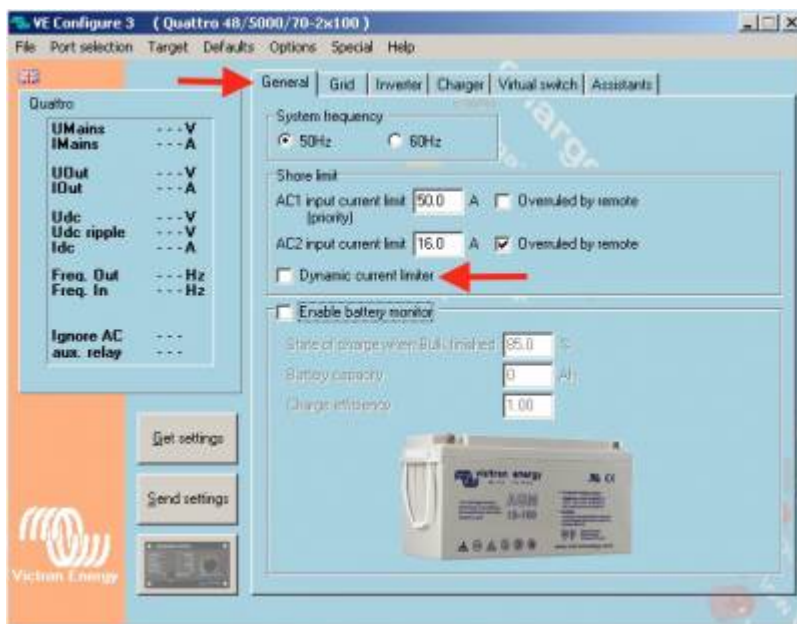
VE Configure 3 ( Quattro 48/5000/70-2x100 )

File Port selection Target Defaults Options Special Help

Quattro

| | |
|---|---|
| UMains | - - - V |
| IMains | - - - A |
| UOut | - - - V |
| IOut | - - - A |
| Udc | - - - V |
| Udc ripple | - - - V |
| Idc | - - - A |
| Freq. Out | - - - Hz |
| Freq. In | - - - Hz |
| Ignore AC | - - - |
| aux. relay | - - - |

Get settings

Send settings

Victron Energy

General | Grid | Inverter | Charger | Virtual switch | Assistants

System frequency
50Hz 60Hz

Shore limit
AC1 input current limit 50.0 A Overruled by remote
(priority)
AC2 input current limit 16.0 A Overruled by remote
Dynamic current limiter

Enable battery monitor
State of charge when Bulk finished 85.0 %
Battery capacity 0 Ah
Charge efficiency 1.00

victron energy
AGM
12-100